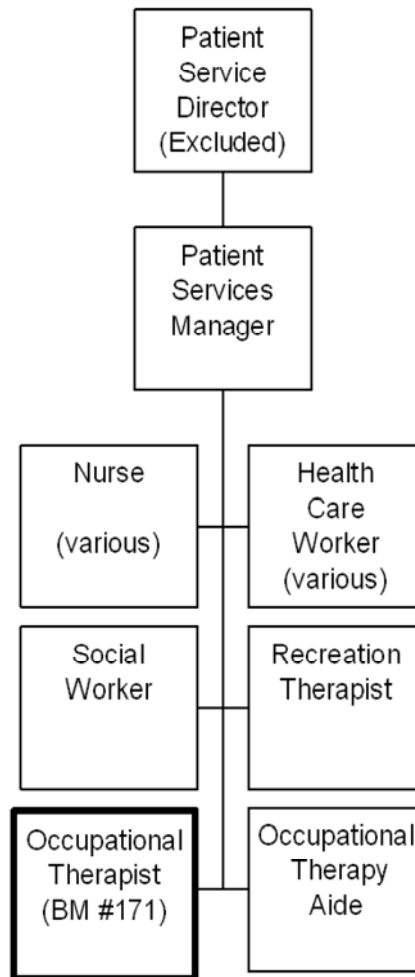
Patient Service Director (Excluded)

Patient Services Manager

Nurse

(various)

Health Care Worker (various)

Social Worker

Recreation Therapist

Occupational Therapist (BM #171)

Occupational Therapy Aide